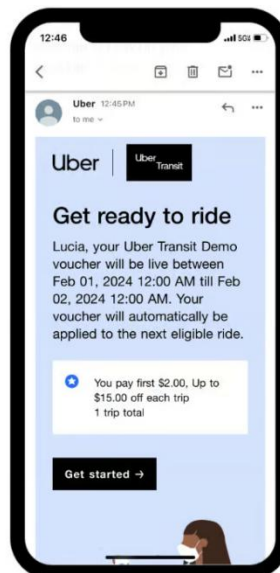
12:46

5G

Uber 12:45 PM

to me

Uber

Uber Transit

Get ready to ride

Lucia, your Uber Transit Demo voucher will be live between Feb 01, 2024 12:00 AM till Feb 02, 2024 12:00 AM. Your voucher will automatically be applied to the next eligible ride.

You pay first $2.00, Up to $15.00 off each trip
1 trip total

Get started →